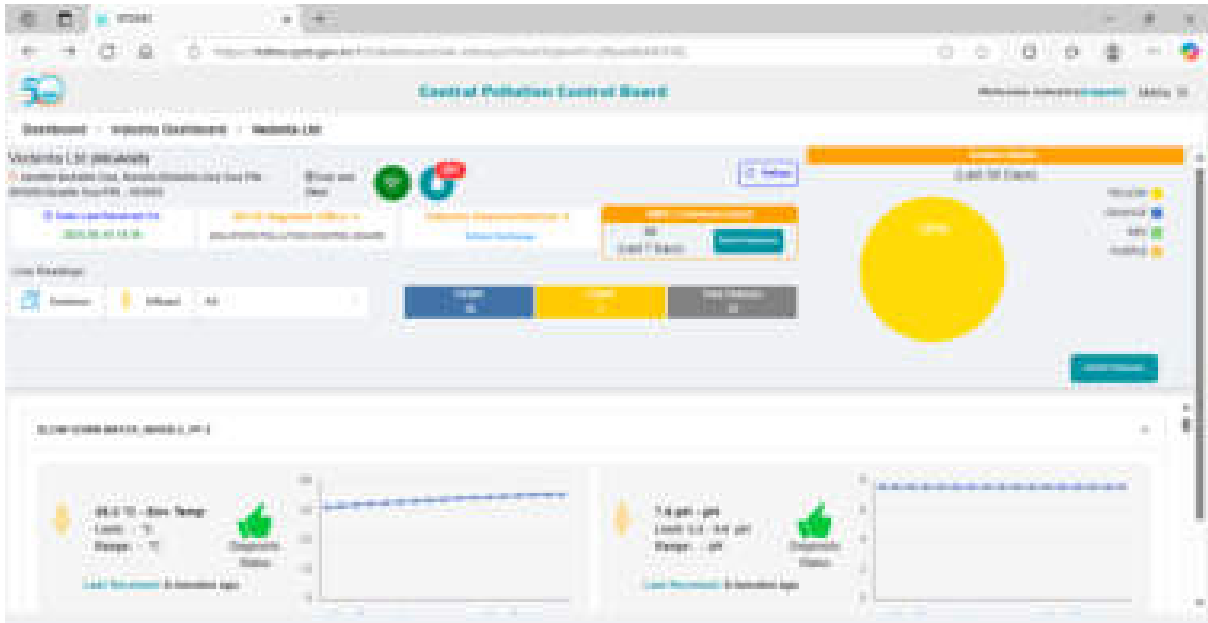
Central Pollution Control Board

Dashboard > Industry Dashboard > Vedanta Ltd

Vedanta Ltd

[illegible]

Last 30 Days

Last 7 Days

Live Readings

Effluent

All

28.0 °C - Env Temp
Limit: - °C
Range: - °C

Diagnostic Status

Last Received: 8 minutes ago

7.4 pH - pH
Limit: 5.5 - 9.0 pH
Range: - pH

Diagnostic Status

Last Received: 8 minutes ago